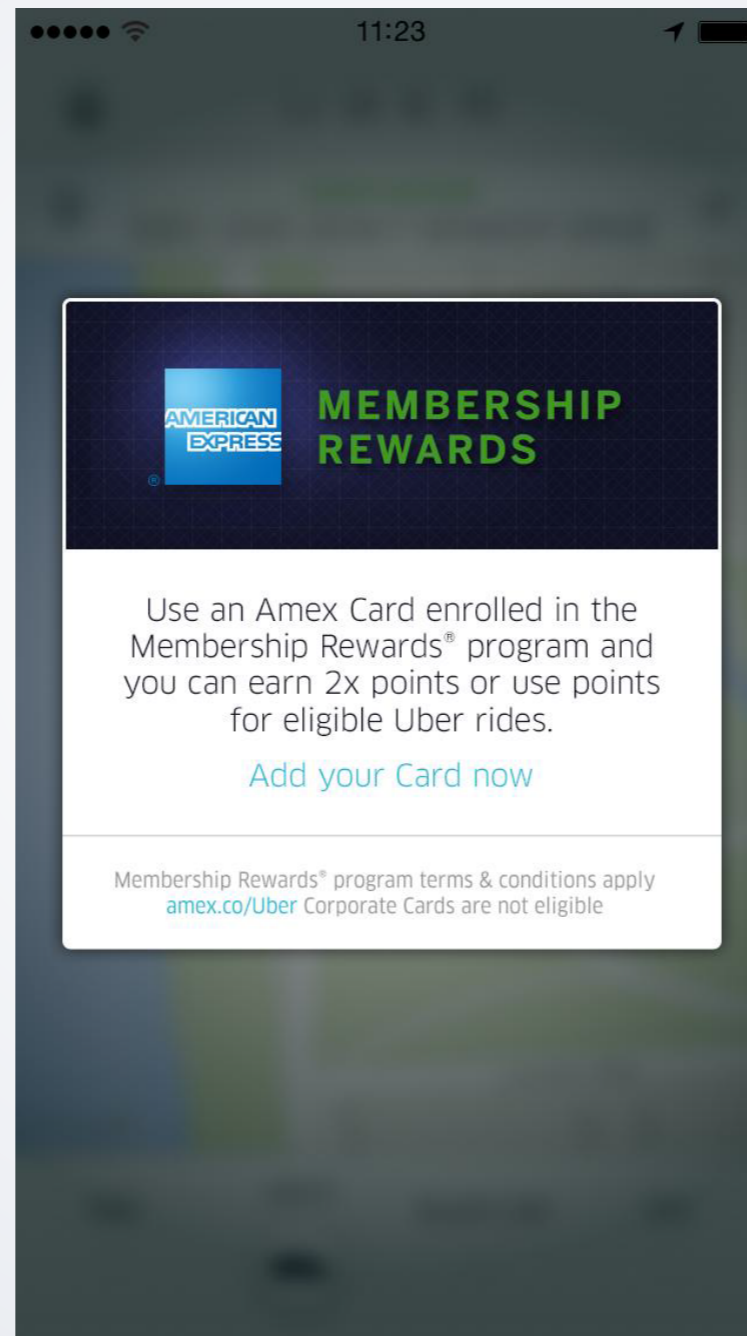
11:23

AMERICAN EXPRESS
®

MEMBERSHIP REWARDS

Use an Amex Card enrolled in the Membership Rewards® program and you can earn 2x points or use points for eligible Uber rides.

Add your Card now

Membership Rewards® program terms & conditions apply amex.co/Uber Corporate Cards are not eligible